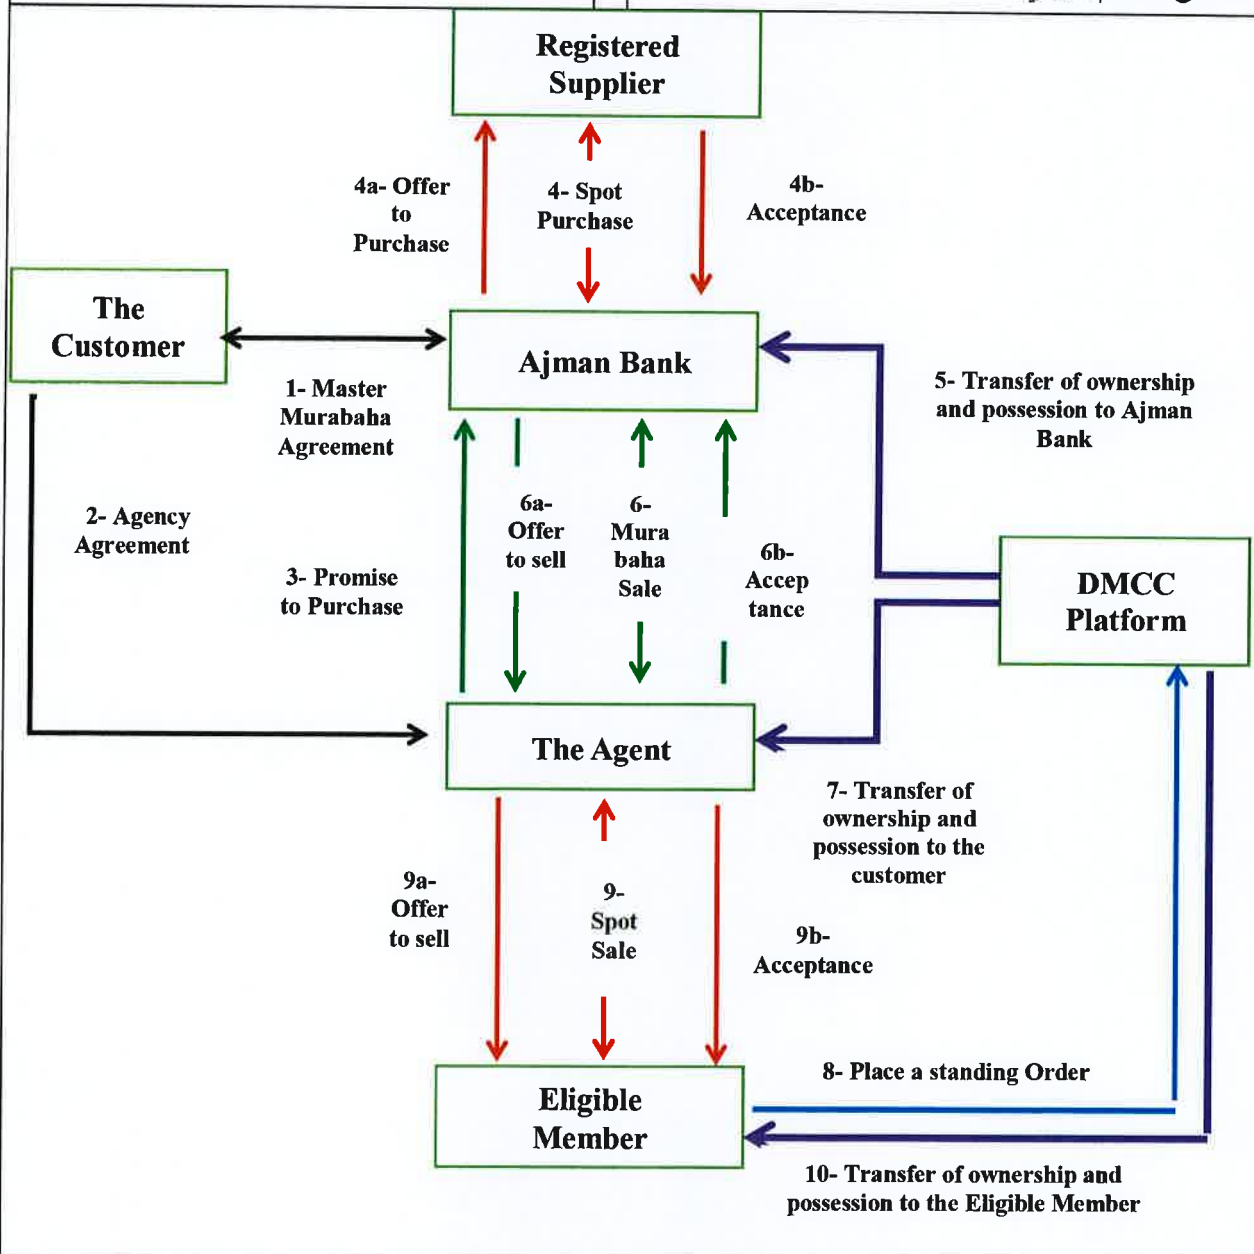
Registered Supplier

4a- Offer to Purchase

4- Spot Purchase

4b- Acceptance

The Customer

Ajman Bank

1- Master Murabaha Agreement

5- Transfer of ownership and possession to Ajman Bank

2- Agency Agreement

6a- Offer to sell

6- Mura baha Sale

6b- Accep tance

3- Promise to Purchase

DMCC Platform

The Agent

7- Transfer of ownership and possession to the customer

9a- Offer to sell

9- Spot Sale

9b- Acceptance

8- Place a standing Order

Eligible Member

10- Transfer of ownership and possession to the Eligible Member